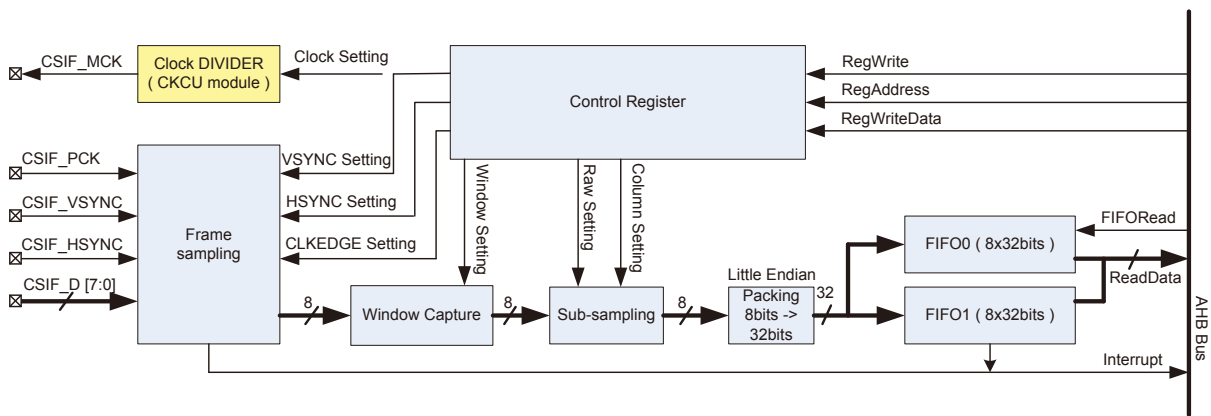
CSIF_MCK
Clock DIVIDER
( CKCU module )
Clock Setting
Control Register
RegWrite
RegAddress
RegWriteData
CSIF_PCK
CSIF_VSYNC
CSIF_HSYNC
CSIF_D [7:0]
Frame sampling
VSYNC Setting
HSYNC Setting
CLKEDGE Setting
Window Setting
Raw Setting
Column Setting
FIFORead
FIFO0 ( 8x32bits )
Little Endian
Packing 8bits -> 32bits
32
ReadData
FIFO1 ( 8x32bits )
8
Window Capture
8
Sub-sampling
8
Interrupt
AHB Bus